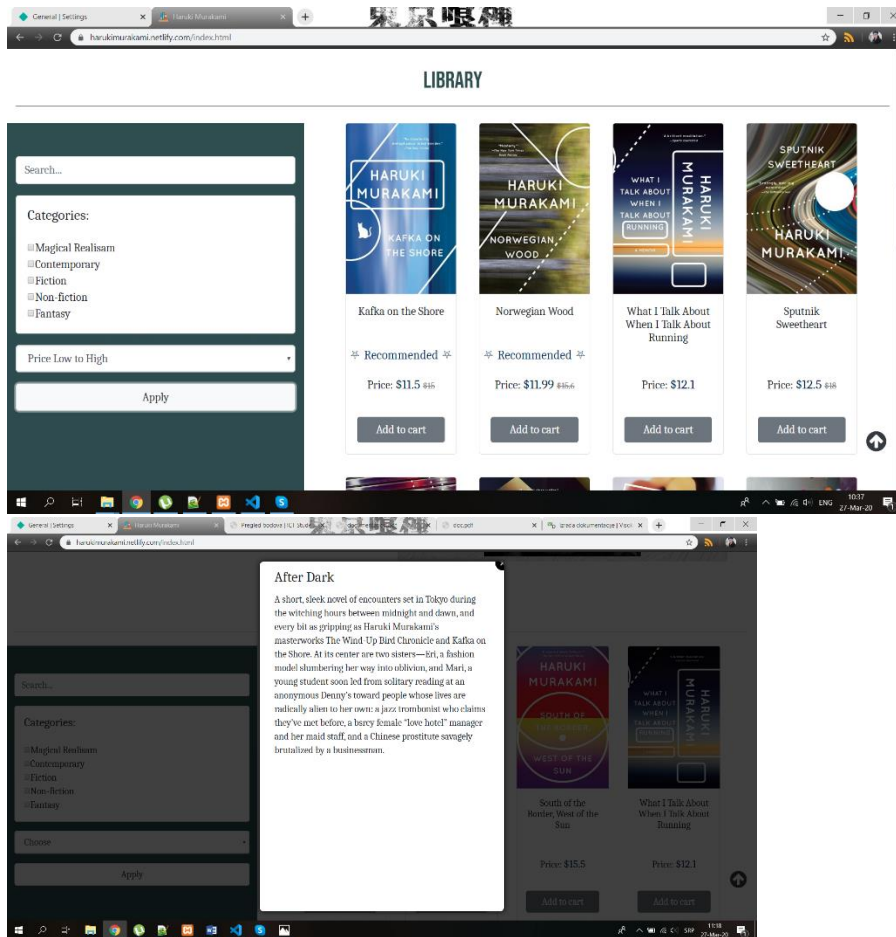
General | Settings
Haruki Murakami
haruki­murakami.netlify.com/index.html

LIBRARY

Search...

Categories:
Magical Realisam
Contemporary
Fiction
Non-fiction
Fantasy

Price Low to High

Apply

HARUKI MURAKAMI
KAFKA ON THE SHORE
Kafka on the Shore
✲ Recommended ✲
Price: $11.5 $15
Add to cart

HARUKI MURAKAMI
NORWEGIAN WOOD
Norwegian Wood
✲ Recommended ✲
Price: $11.99 $15.6
Add to cart

WHAT I TALK ABOUT WHEN I TALK ABOUT RUNNING
HARUKI MURAKAMI
What I Talk About When I Talk About Running
Price: $12.1
Add to cart

SPUTNIK SWEETHEART
HARUKI MURAKAMI
Sputnik Sweetheart
Price: $12.5 $18
Add to cart

ENG 10:37 27-Mar-20

General | Settings
Haruki Murakami
Pregled bodova | ICT Studio
slice.pdf
Izrada dokumentacije | Vodič
haruki­murakami.netlify.com/index.html

After Dark

A short, sleek novel of encounters set in Tokyo during the witching hours between midnight and dawn, and every bit as gripping as Haruki Murakami's masterworks The Wind Up Bird Chronicle and Kafka on the Shore. At its center are two sisters—Eri, a fashion model slumbering her way into oblivion, and Mari, a young student soon led from solitary reading at an anonymous Denny's toward people whose lives are radically alien to her own: a jazz trombonist who claims they've met before, a burly female "love hotel" manager and her maid staff, and a Chinese prostitute savagely brutalized by a businessman.

Search...

Categories:
Magical Realisam
Contemporary
Fiction
Non-fiction
Fantasy

Choose

Apply

HARUKI MURAKAMI
SOUTH OF THE BORDER, WEST OF THE SUN
South of the Border, West of the Sun
Price: $15.5
Add to cart

WHAT I TALK ABOUT WHEN I TALK ABOUT RUNNING
HARUKI MURAKAMI
What I Talk About When I Talk About Running
Price: $12.1
Add to cart

SRP 11:18 27-Mar-20